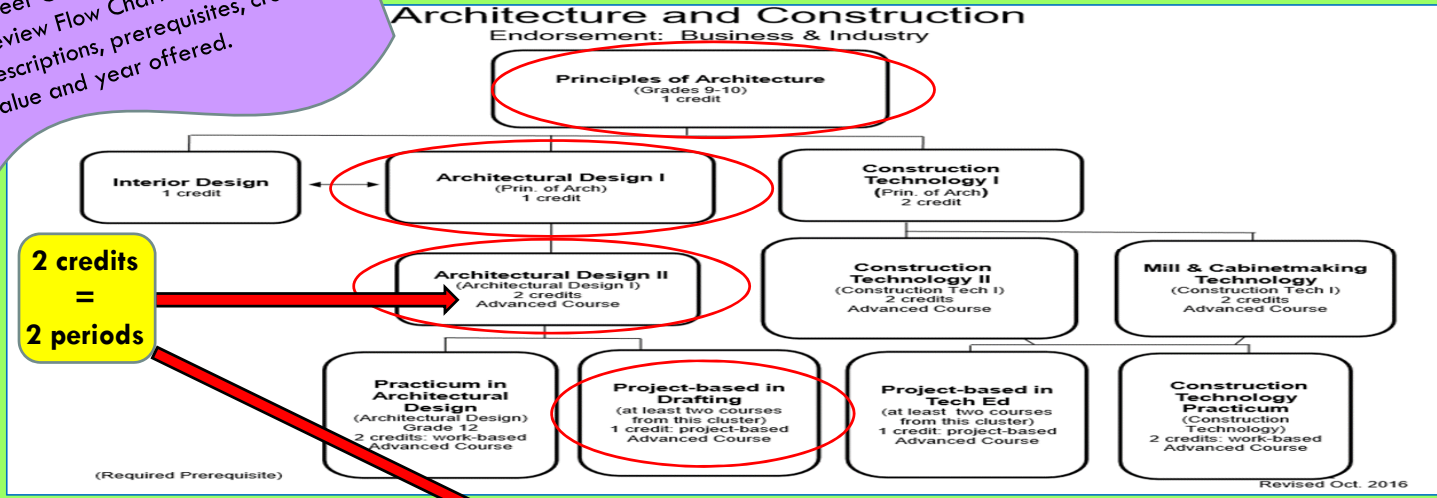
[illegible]eer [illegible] review Flow Chart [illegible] descriptions, prerequisites, cr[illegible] value and year offered.

Architecture and Construction
Endorsement: Business & Industry

Principles of Architecture
(Grades 9-10)
1 credit

Interior Design
1 credit

Architectural Design I
(Prin. of Arch)
1 credit

Construction Technology I
(Prin. of Arch)
2 credit

2 credits = 2 periods

Architectural Design II
(Architectural Design I)
2 credits
Advanced Course

Construction Technology II
(Construction Tech I)
2 credits
Advanced Course

Mill & Cabinetmaking Technology
(Construction Tech I)
2 credits
Advanced Course

Practicum in Architectural Design
(Architectural Design)
Grade 12
2 credits: work-based
Advanced Course

Project-based in Drafting
(at least two courses from this cluster)
1 credit: project-based
Advanced Course

Project-based in Tech Ed
(at least two courses from this cluster)
1 credit: project-based
Advanced Course

Construction Technology Practicum
(Construction Technology)
2 credits: work-based
Advanced Course

(Required Prerequisite)

Revised Oct. 2016